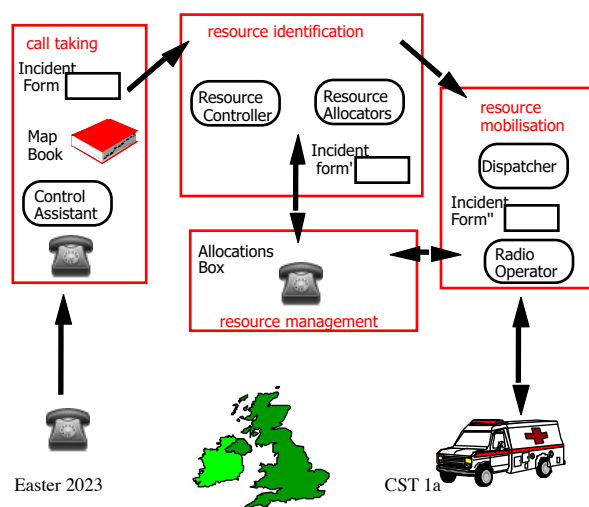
call taking

Incident Form

Map Book

Control Assistant

resource identification

Resource Controller

Resource Allocators

Incident form'

resource mobilisation

Dispatcher

Incident Form''

Radio Operator

Allocations Box

resource management

Easter 2023

CST 1a